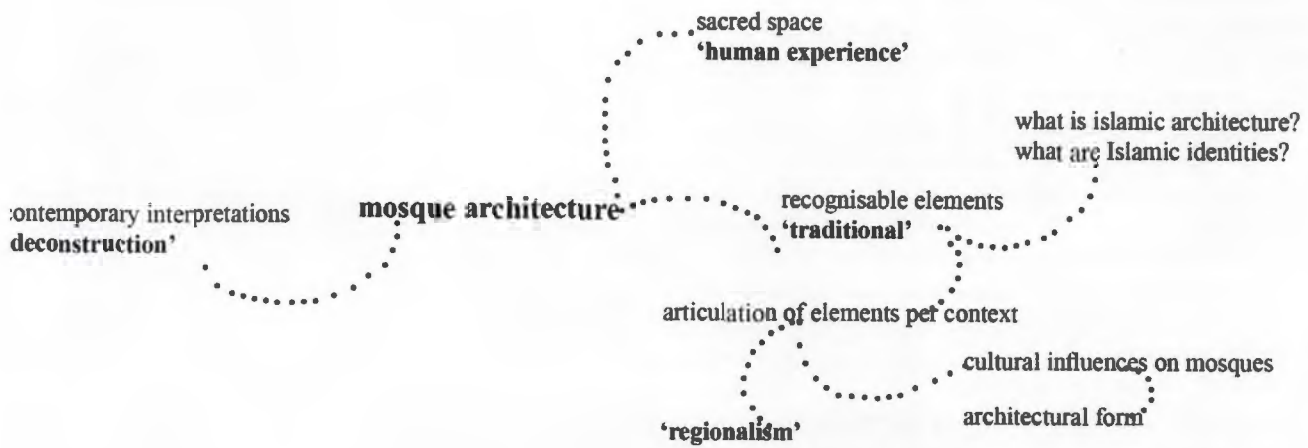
sacred space
'human experience'

what is islamic architecture?
what are Islamic identities?

:ontemporary interpretations
deconstruction'

mosque architecture

recognisable elements
'traditional'

articulation of elements per context

cultural influences on mosques

architectural form

'regionalism'